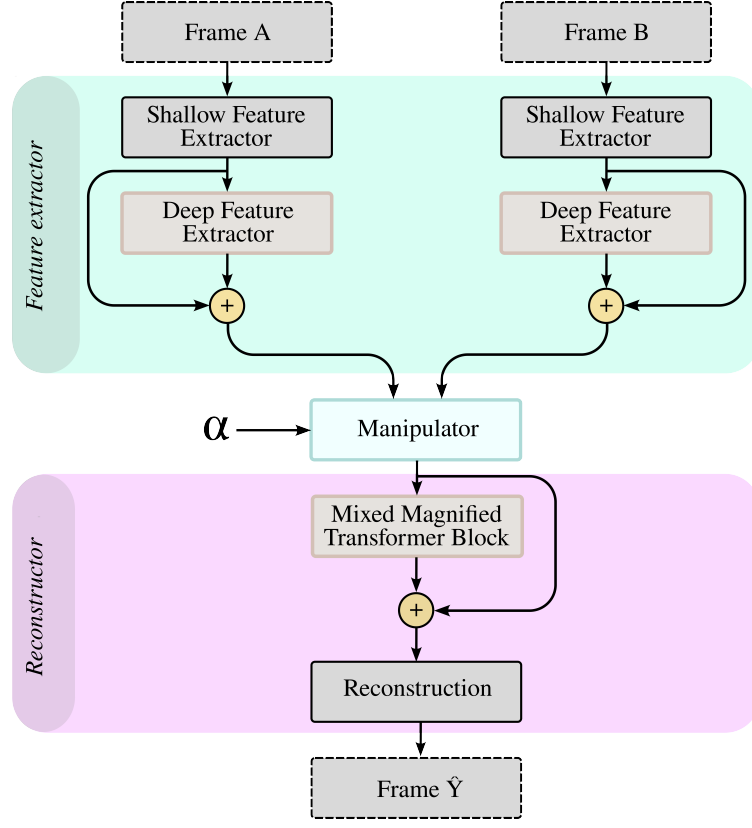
Frame A

Frame B

Feature extractor

Shallow Feature Extractor

Shallow Feature Extractor

Deep Feature Extractor

Deep Feature Extractor

+

+

$\alpha$

Manipulator

Reconstructor

Mixed Magnified Transformer Block

+

Reconstruction

Frame $\hat{Y}$